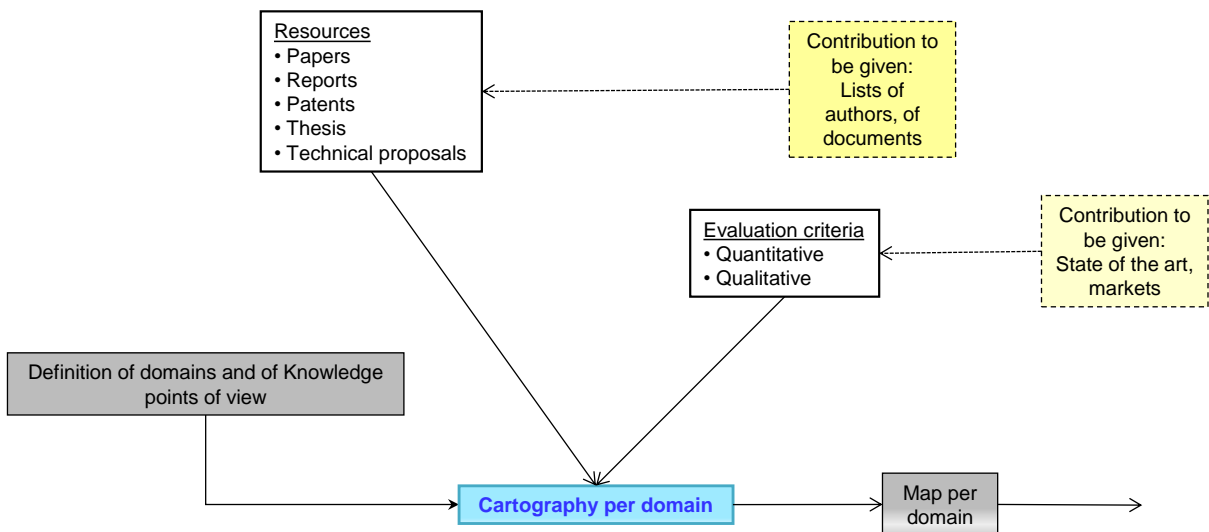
Resources
• Papers
• Reports
• Patents
• Thesis
• Technical proposals

Contribution to be given: Lists of authors, of documents

Evaluation criteria
• Quantitative
• Qualitative

Contribution to be given: State of the art, markets

Definition of domains and of Knowledge points of view

Cartography per domain

Map per domain